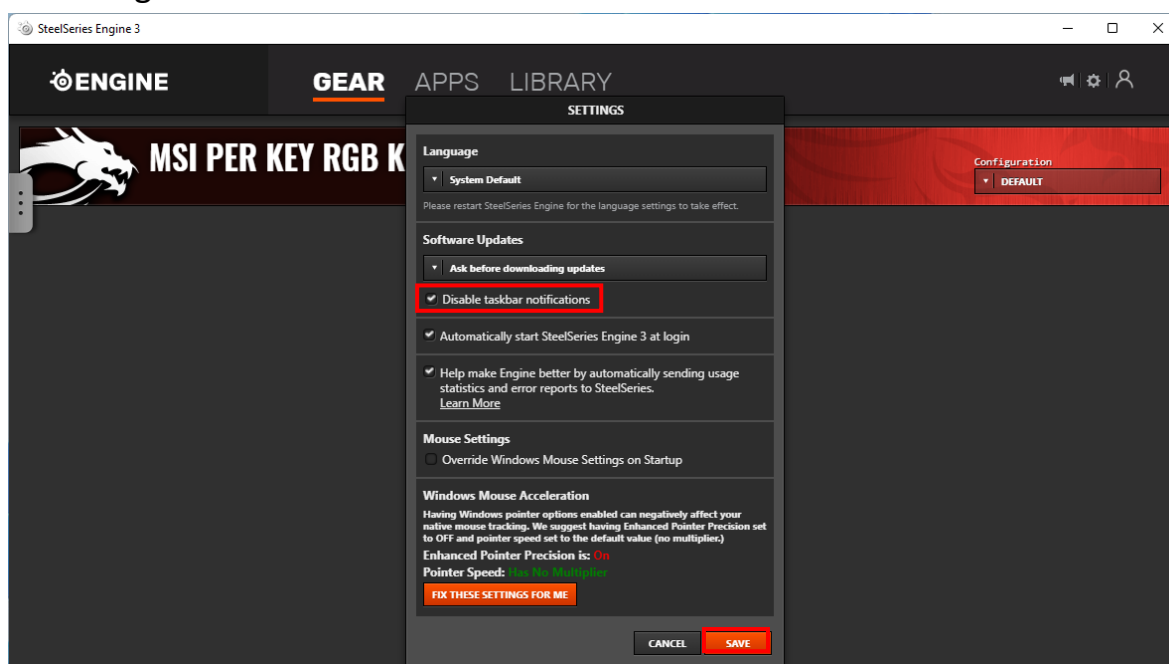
SteelSeries Engine 3

ENGINE

GEAR APPS LIBRARY

SETTINGS

MSI PER KEY RGB K

Configuration
DEFAULT

Language
System Default
Please restart SteelSeries Engine for the language settings to take effect.

Software Updates
Ask before downloading updates

Disable taskbar notifications

Automatically start SteelSeries Engine 3 at login

Help make Engine better by automatically sending usage statistics and error reports to SteelSeries.
Learn More

Mouse Settings
Override Windows Mouse Settings on Startup

Windows Mouse Acceleration
Having Windows pointer options enabled can negatively affect your native mouse tracking. We suggest having Enhanced Pointer Precision set to OFF and pointer speed set to the default value (no multiplier.)
Enhanced Pointer Precision is: On
Pointer Speed: Has No Multiplier
FIX THESE SETTINGS FOR ME

CANCEL SAVE